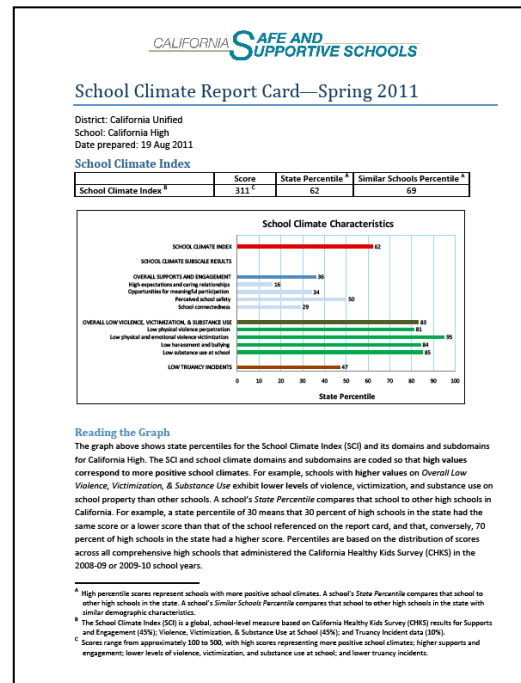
CALIFORNIA SAFE AND SUPPORTIVE SCHOOLS

School Climate Report Card—Spring 2011

District: California Unified
School: California High
Date prepared: 19 Aug 2011

School Climate Index

| | Score | State Percentile $^A$ | Similar Schools Percentile $^A$ |
|---|---|---|---|
| School Climate Index $^B$ | 311 $^C$ | 62 | 69 |

School Climate Characteristics

SCHOOL CLIMATE INDEX 62
SCHOOL CLIMATE SUBSCALE RESULTS
OVERALL SUPPORTS AND ENGAGEMENT 36
High expectations and caring relationships 16
Opportunities for meaningful participation 34
Perceived school safety 50
School connectedness 29
OVERALL LOW VIOLENCE, VICTIMIZATION, & SUBSTANCE USE 83
Low physical violence perpetration 81
Low physical and emotional violence victimization 95
Low harassment and bullying 84
Low substance use at school 85
LOW TRUANCY INCIDENTS 47

0 10 20 30 40 50 60 70 80 90 100
State Percentile

Reading the Graph

The graph above shows state percentiles for the School Climate Index (SCI) and its domains and subdomains for California High. The SCI and school climate domains and subdomains are coded so that high values correspond to more positive school climates. For example, schools with higher values on Overall Low Violence, Victimization, & Substance Use exhibit lower levels of violence, victimization, and substance use on school property than other schools. A school's State Percentile compares that school to other high schools in California. For example, a state percentile of 30 means that 30 percent of high schools in the state had the same score or a lower score than that of the school referenced on the report card, and that, conversely, 70 percent of high schools in the state had a higher score. Percentiles are based on the distribution of scores across all comprehensive high schools that administered the California Healthy Kids Survey (CHKS) in the 2008-09 or 2009-10 school years.

$^A$ High percentile scores represent schools with more positive school climates. A school's State Percentile compares that school to other high schools in the state. A school's Similar Schools Percentile compares that school to other high schools in the state with similar demographic characteristics.
$^B$ The School Climate Index (SCI) is a global, school-level measure based on California Healthy Kids Survey (CHKS) results for Supports and Engagement (45%); Violence, Victimization, & Substance Use at School (45%); and Truancy Incident data (10%).
$^C$ Scores range from approximately 100 to 500, with high scores representing more positive school climates; higher supports and engagement; lower levels of violence, victimization, and substance use at school; and lower truancy incidents.